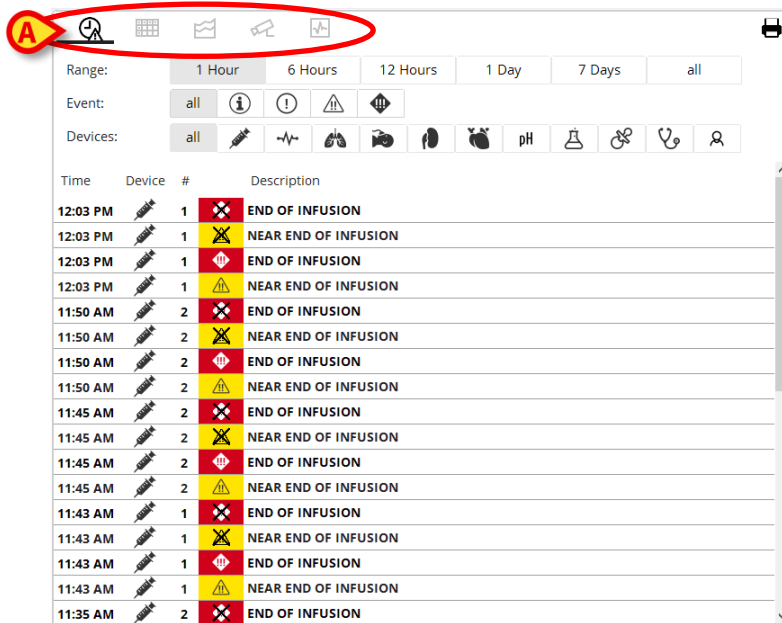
A

Range: 1 Hour | 6 Hours | 12 Hours | 1 Day | 7 Days | all

Event: all

Devices: all pH

| Time | Device | # | | Description |
|---|---|---|---|---|
| 12:03 PM | | 1 | | END OF INFUSION |
| 12:03 PM | | 1 | | NEAR END OF INFUSION |
| 12:03 PM | | 1 | | END OF INFUSION |
| 12:03 PM | | 1 | | NEAR END OF INFUSION |
| 11:50 AM | | 2 | | END OF INFUSION |
| 11:50 AM | | 2 | | NEAR END OF INFUSION |
| 11:50 AM | | 2 | | END OF INFUSION |
| 11:50 AM | | 2 | | NEAR END OF INFUSION |
| 11:45 AM | | 2 | | END OF INFUSION |
| 11:45 AM | | 2 | | NEAR END OF INFUSION |
| 11:45 AM | | 2 | | END OF INFUSION |
| 11:45 AM | | 2 | | NEAR END OF INFUSION |
| 11:43 AM | | 1 | | END OF INFUSION |
| 11:43 AM | | 1 | | NEAR END OF INFUSION |
| 11:43 AM | | 1 | | END OF INFUSION |
| 11:43 AM | | 1 | | NEAR END OF INFUSION |
| 11:35 AM | | 2 | | END OF INFUSION |